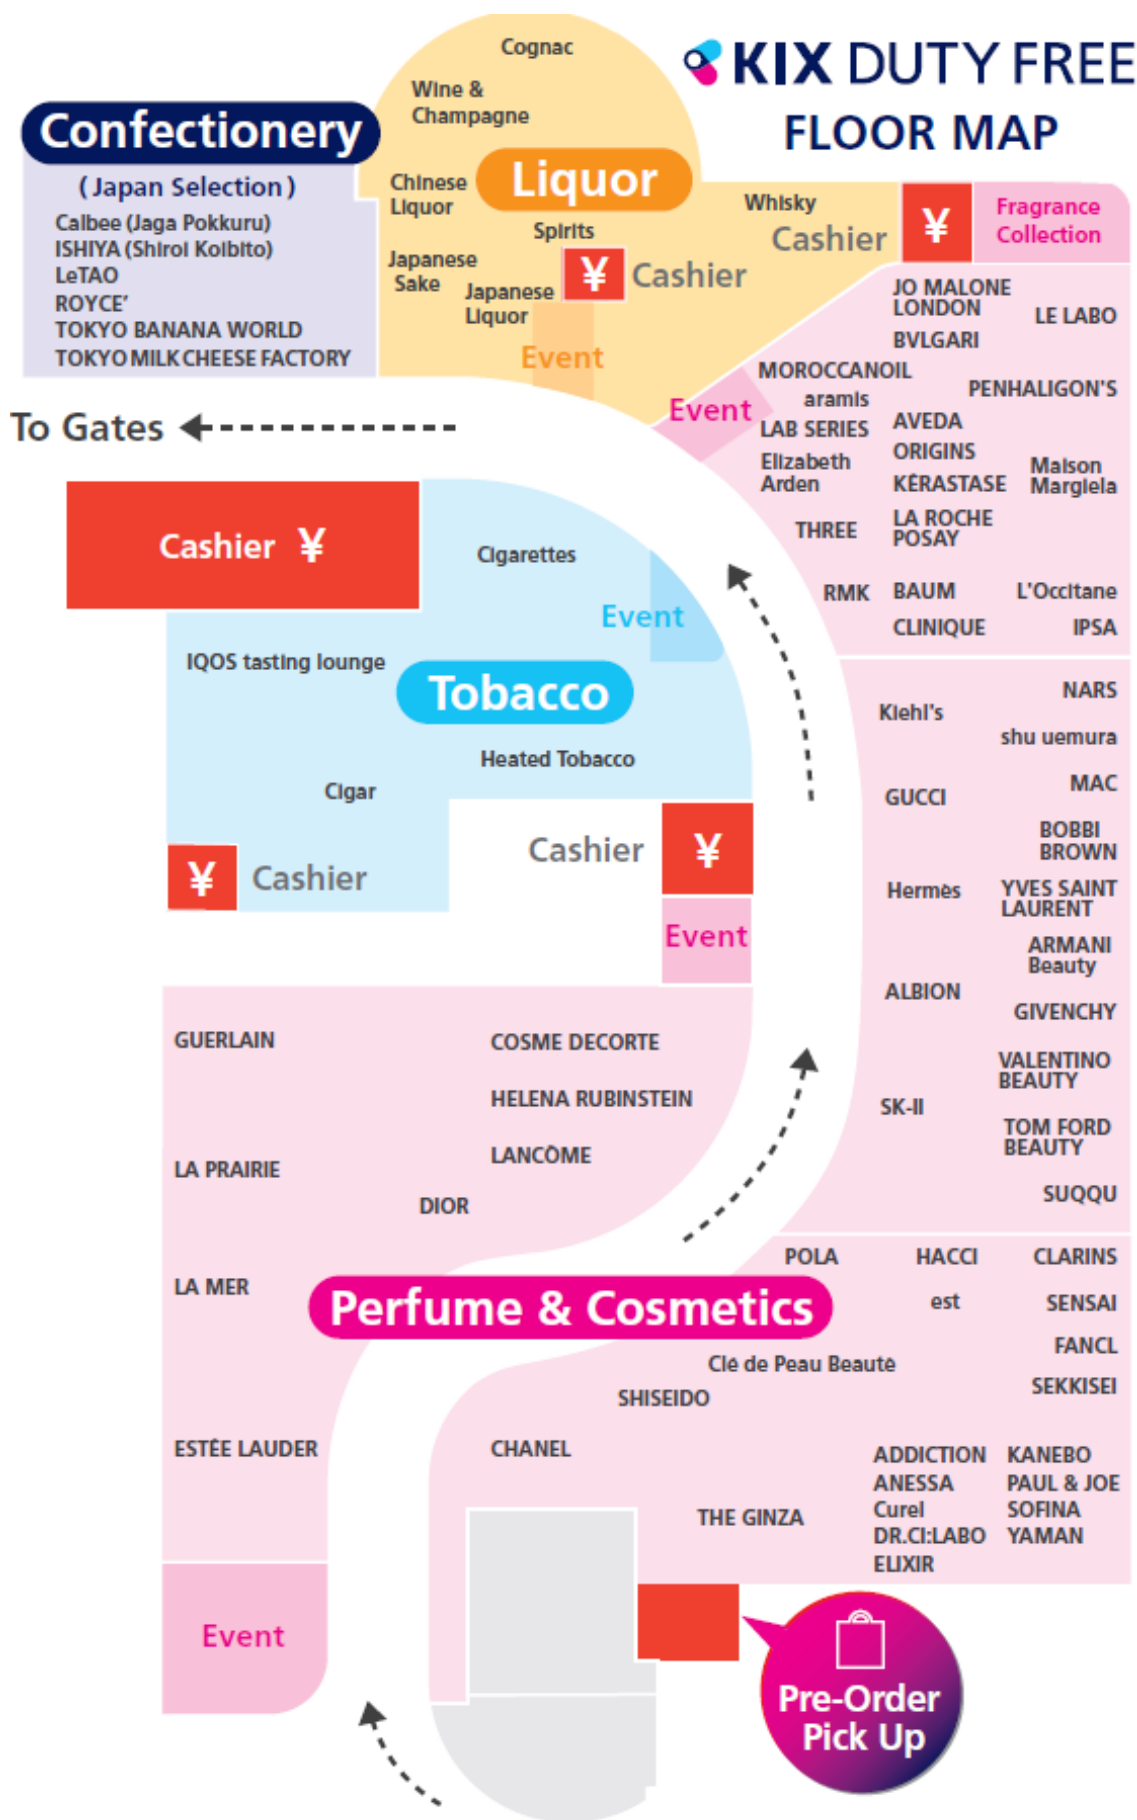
KIX DUTY FREE
FLOOR MAP

Confectionery
(Japan Selection)
Calbee (Jaga Pokkuru)
ISHIYA (Shiroi Koibito)
LeTAO
ROYCE'
TOKYO BANANA WORLD
TOKYO MILK CHEESE FACTORY

Cognac
Wine & Champagne
Chinese Liquor
Liquor
Spirits
Japanese Sake
Japanese Liquor
¥ Cashier
Event
Whisky
Cashier
¥
Fragrance Collection

To Gates

JO MALONE LONDON
LE LABO
BVLGARI
MOROCCANOIL
PENHALIGON'S
aramis
Event
LAB SERIES
AVEDA
ORIGINS
Elizabeth Arden
KÉRASTASE
Maison Margiela
THREE
LA ROCHE POSAY
RMK
BAUM
L'Occitane
CLINIQUE
IPSA

Cashier ¥
Cigarettes
Event
IQOS tasting lounge
Tobacco
Heated Tobacco
Cigar
¥ Cashier
Cashier ¥
Event

Kiehl's
NARS
shu uemura
GUCCI
MAC
BOBBI BROWN
Hermès
YVES SAINT LAURENT
ARMANI Beauty
ALBION
GIVENCHY
VALENTINO BEAUTY
SK-II
TOM FORD BEAUTY
SUQQU

GUERLAIN
COSME DECORTE
HELENA RUBINSTEIN
LANCÔME
LA PRAIRIE
DIOR
LA MER
Perfume & Cosmetics
POLA
HACCI
CLARINS
est
SENSAI
FANCL
Clé de Peau Beauté
SEKKISEI
SHISEIDO
ESTĒE LAUDER
CHANEL
ADDICTION
KANEBO
ANESSA
PAUL & JOE
Curel
SOFINA
THE GINZA
DR.CI:LABO
YAMAN
ELIXIR
Event
Pre-Order Pick Up